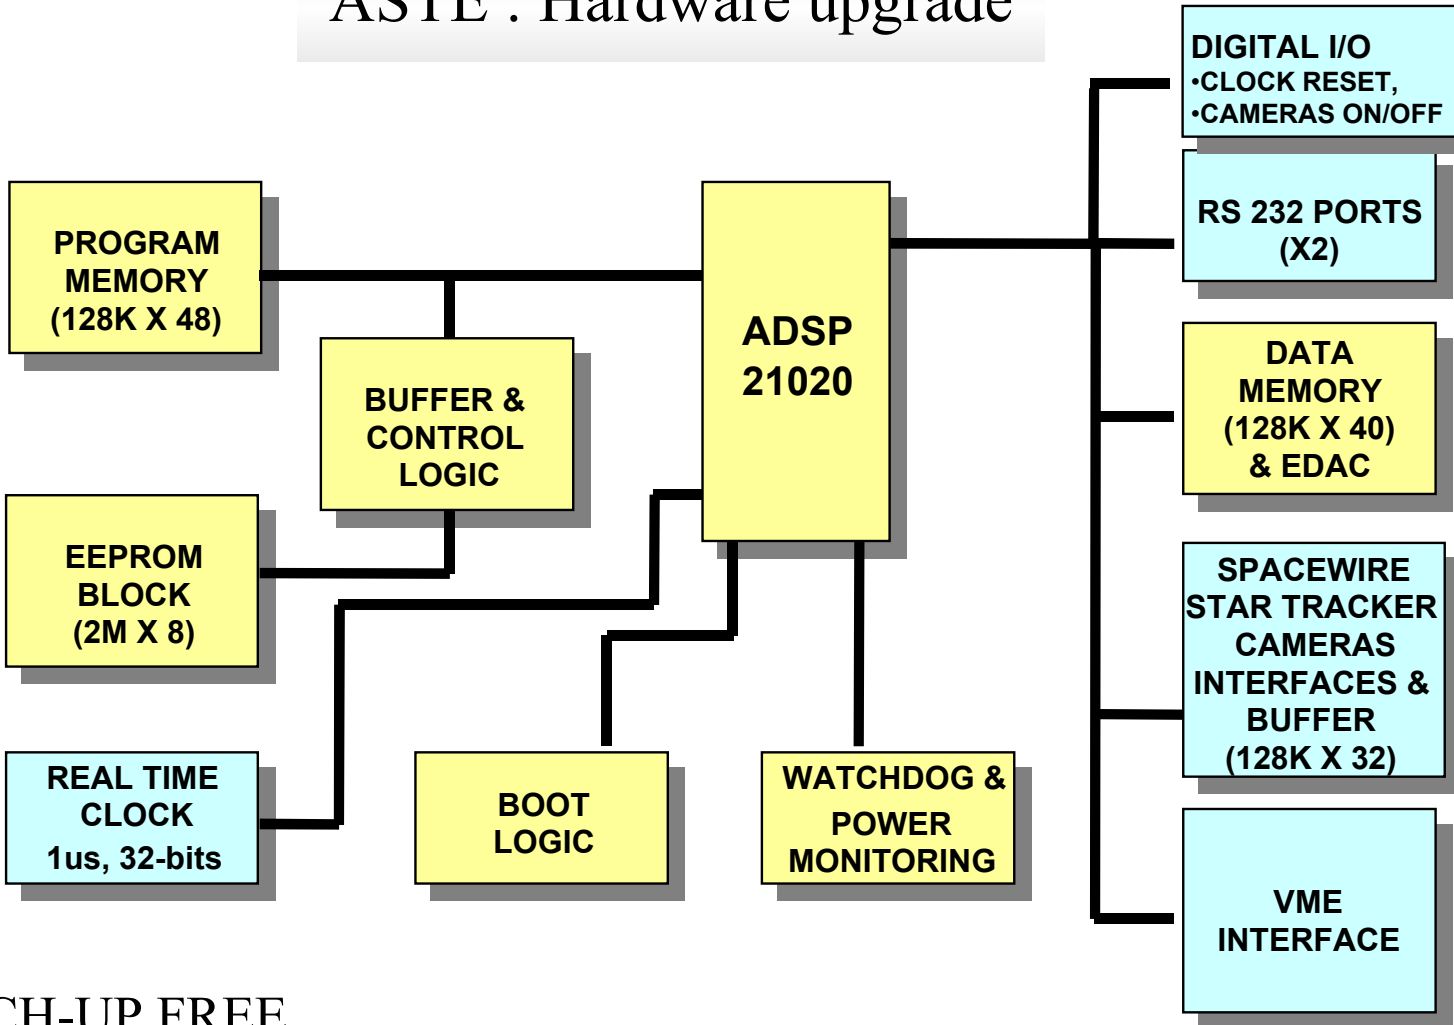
ASTE : Hardware upgrade

PROGRAM MEMORY (128K X 48)

BUFFER & CONTROL LOGIC

EEPROM BLOCK (2M X 8)

REAL TIME CLOCK 1us, 32-bits

ADSP 21020

BOOT LOGIC

WATCHDOG & POWER MONITORING

DIGITAL I/O
•CLOCK RESET,
•CAMERAS ON/OFF

RS 232 PORTS (X2)

DATA MEMORY (128K X 40) & EDAC

SPACEWIRE STAR TRACKER CAMERAS INTERFACES & BUFFER (128K X 32)

VME INTERFACE

CH-UP FREE